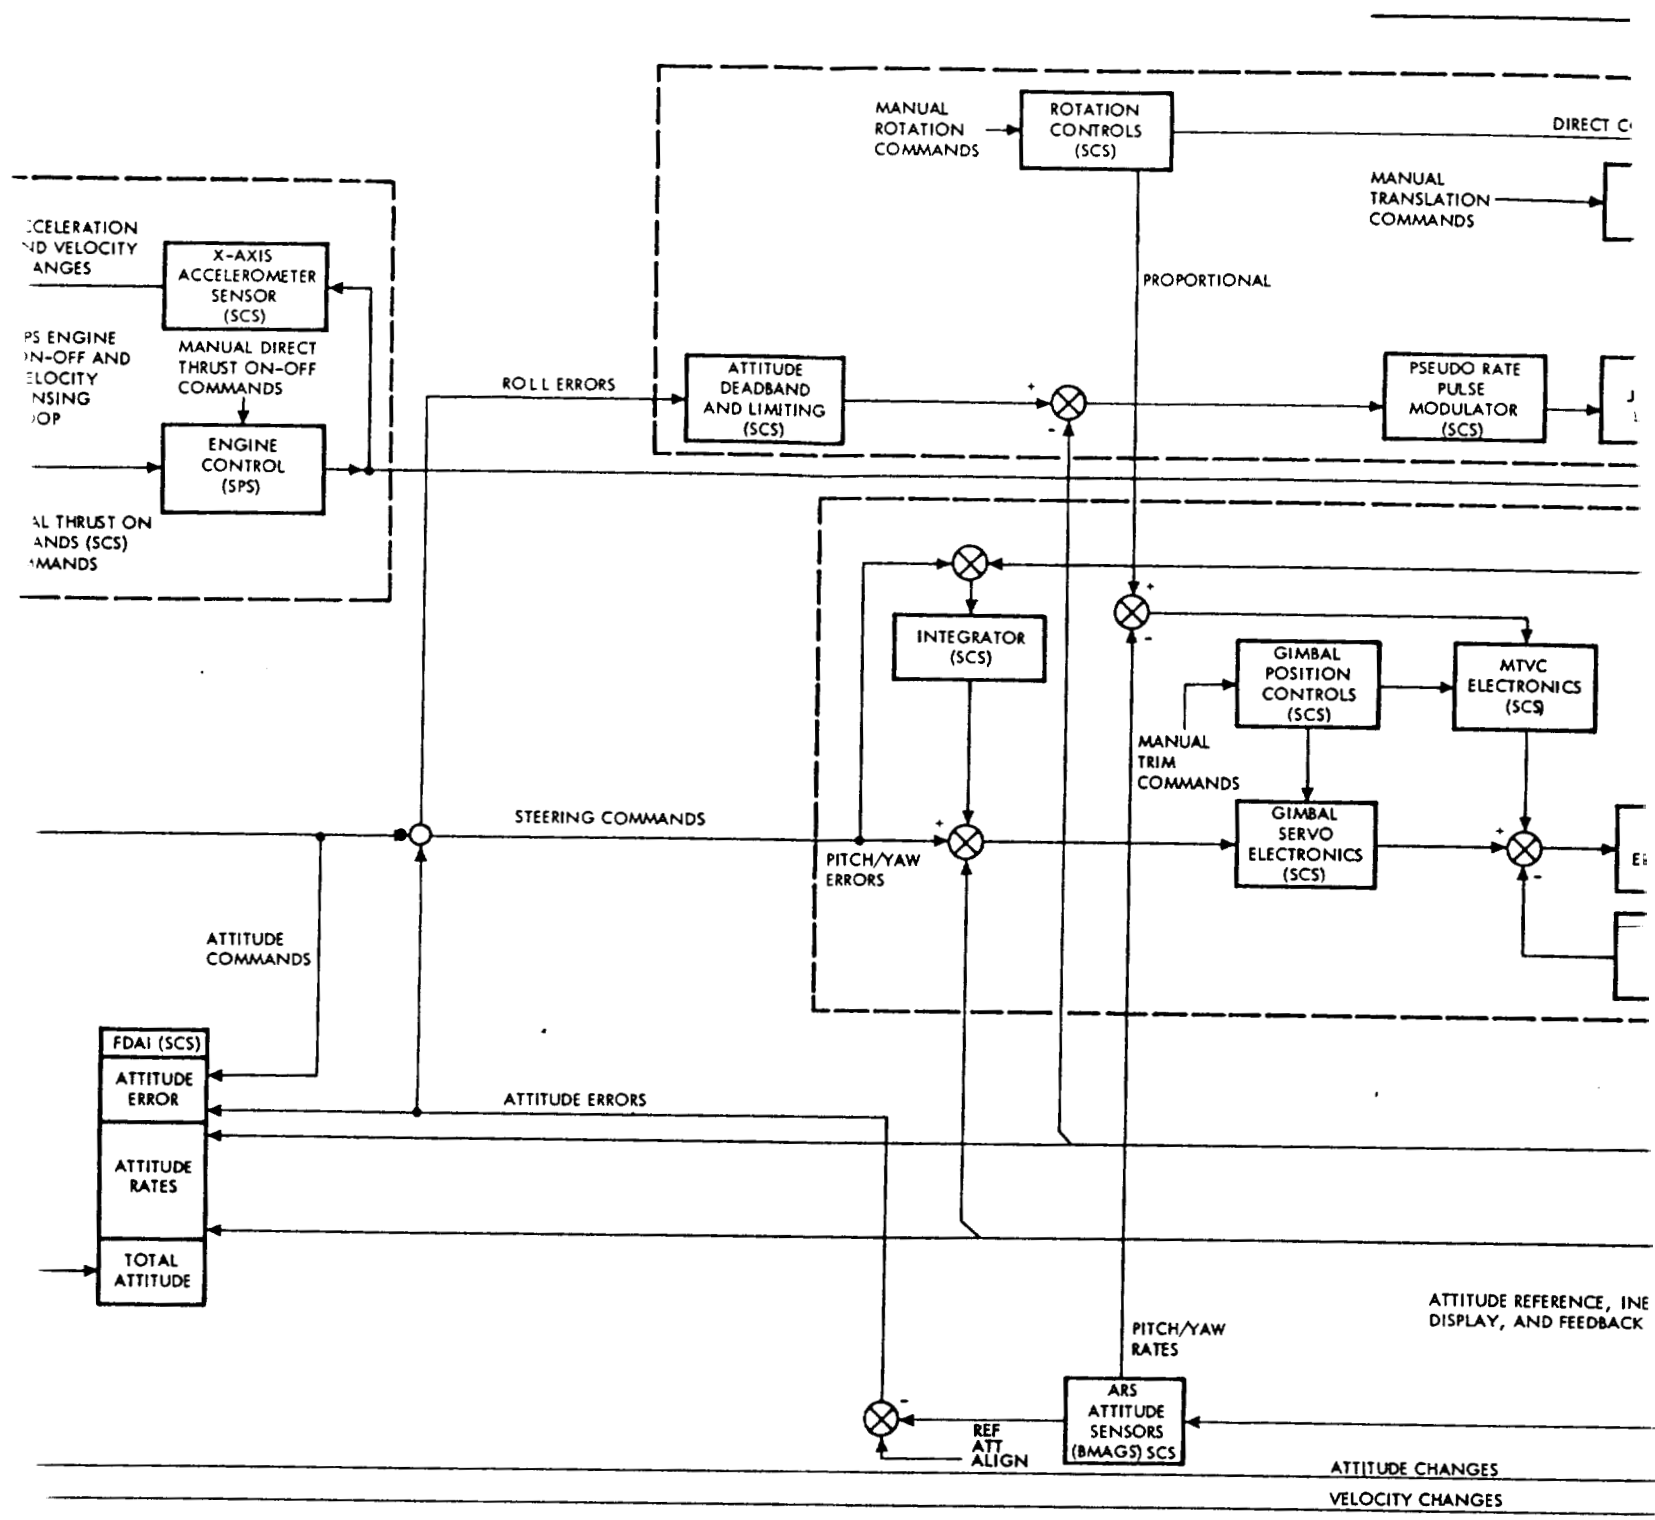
MANUAL ROTATION COMMANDS

ROTATION CONTROLS (SCS)

DIRECT C

MANUAL TRANSLATION COMMANDS

PROPORTIONAL

CELERATION ND VELOCITY ANGES

X-AXIS ACCELEROMETER SENSOR (SCS)

PS ENGINE N-OFF AND ELOCITY NSING OP

MANUAL DIRECT THRUST ON-OFF COMMANDS

ENGINE CONTROL (SPS)

AL THRUST ON ANDS (SCS) MANDS

ROLL ERRORS

ATTITUDE DEADBAND AND LIMITING (SCS)

+

-

PSEUDO RATE PULSE MODULATOR (SCS)

INTEGRATOR (SCS)

+

-

GIMBAL POSITION CONTROLS (SCS)

MTVC ELECTRONICS (SCS)

MANUAL TRIM COMMANDS

STEERING COMMANDS

+

PITCH/YAW ERRORS

GIMBAL SERVO ELECTRONICS (SCS)

+

-

ATTITUDE COMMANDS

FDAI (SCS)

ATTITUDE ERROR

ATTITUDE ERRORS

ATTITUDE RATES

TOTAL ATTITUDE

ATTITUDE REFERENCE, INE DISPLAY, AND FEEDBACK

PITCH/YAW RATES

-

REF ATT ALIGN

ARS ATTITUDE SENSORS (BMAGS) SCS

ATTITUDE CHANGES

VELOCITY CHANGES